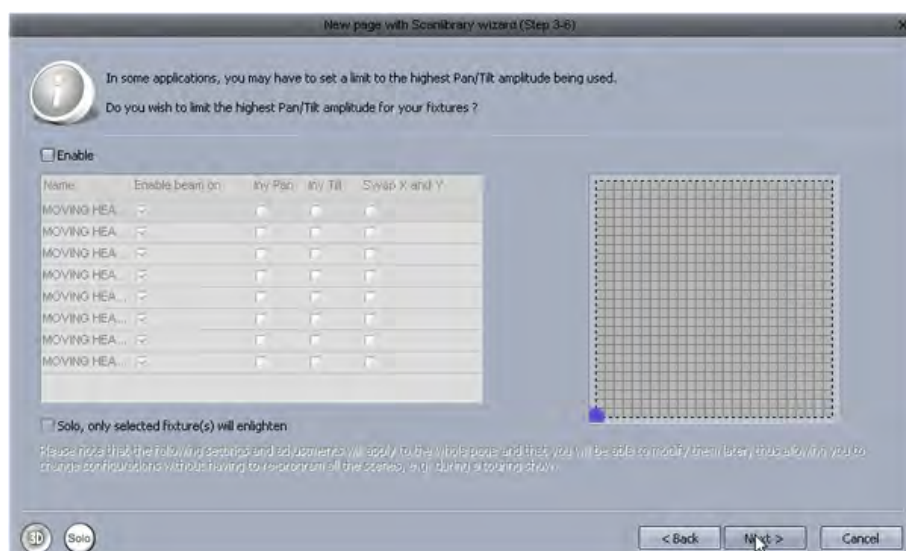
New page with Scanlibrary wizard (Step 3-6)

In some applications, you may have to set a limit to the highest Pan/Tilt amplitude being used.

Do you wish to limit the highest Pan/Tilt amplitude for your fixtures ?

Enable

| Name | Enable beam on | Inv Pan | Inv Tilt | Swap X and Y |
|---|---|---|---|---|
| MOVING HEA... | | | | |
| MOVING HEA... | | | | |
| MOVING HEA... | | | | |
| MOVING HEA... | | | | |
| MOVING HEA... | | | | |
| MOVING HEA... | | | | |
| MOVING HEA... | | | | |
| MOVING HEA... | | | | |

Solo, only selected fixture(s) will enlighten

Please note that the following settings and adjustments will apply to the whole page and that you will be able to modify them later, thus allowing you to change configurations without having to re-program all the scenes, e.g. during a touring show.

3D Solo

< Back Next > Cancel